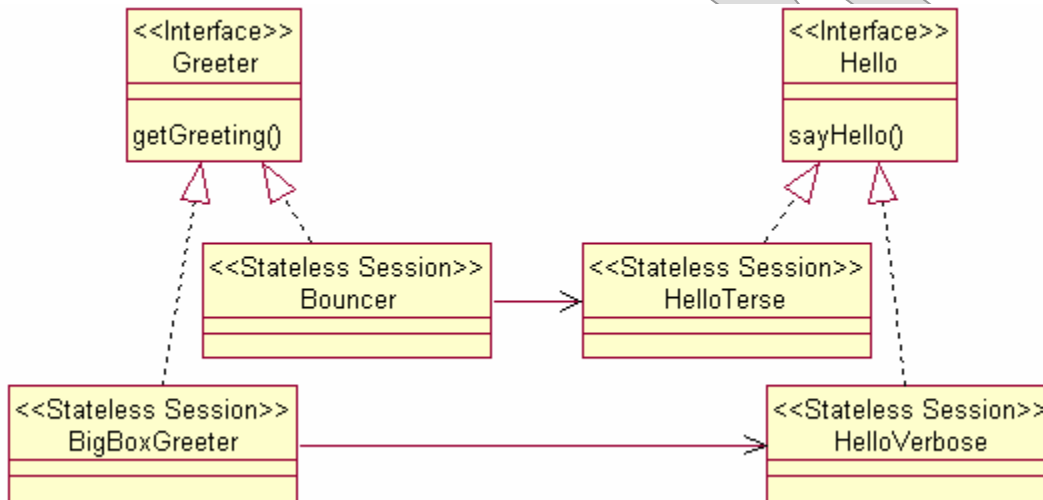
<<Interface>>
Greeter

getGreeting()

<<Interface>>
Hello

sayHello()

<<Stateless Session>>
Bouncer

<<Stateless Session>>
HelloTerse

<<Stateless Session>>
BigBoxGreeter

<<Stateless Session>>
HelloVerbose